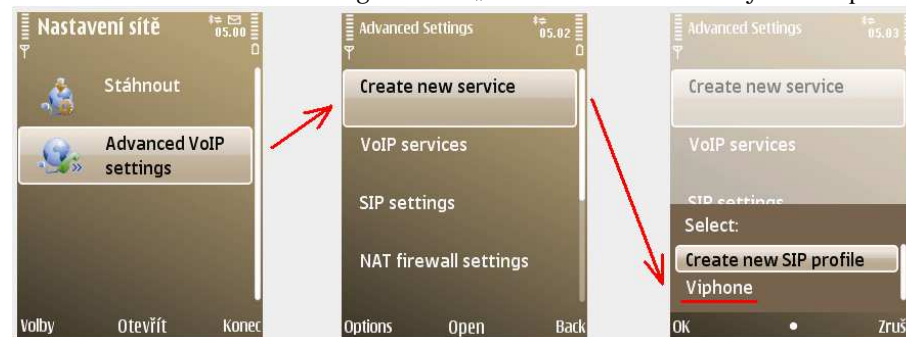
Nastavení sítě 05.00

Stáhnout

Advanced VoIP settings

Volby Otevřít Konec

Advanced Settings 05.02

Create new service

VoIP services

SIP settings

NAT firewall settings

Options Open Back

Advanced Settings 05.03

Create new service

VoIP services

SIP settings

Select:

Create new SIP profile

Viphone

OK Zruš